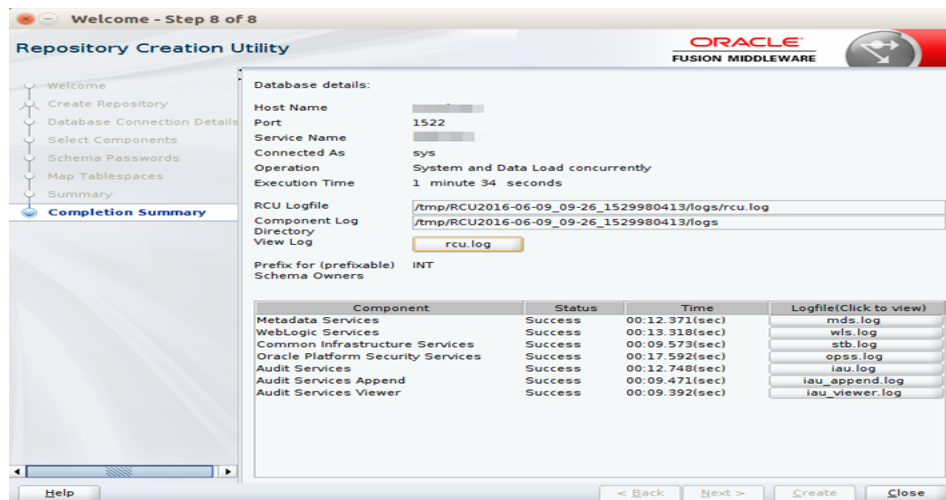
Welcome - Step 8 of 8

Repository Creation Utility

ORACLE
FUSION MIDDLEWARE

Welcome
Create Repository
Database Connection Details
Select Components
Schema Passwords
Map Tablespaces
Summary
Completion Summary

Database details:

Host Name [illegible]
Port 1522
Service Name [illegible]
Connected As sys
Operation System and Data Load concurrently
Execution Time 1 minute 34 seconds

RCU Logfile /tmp/RCU2016-06-09_09-26_1529980413/logs/rcu.log
Component Log Directory /tmp/RCU2016-06-09_09-26_1529980413/logs
View Log rcu.log

Prefix for (prefixable) Schema Owners INT

| Component | Status | Time | Logfile(Click to view) |
|---|---|---|---|
| Metadata Services | Success | 00:12.371(sec) | mds.log |
| WebLogic Services | Success | 00:13.318(sec) | wls.log |
| Common Infrastructure Services | Success | 00:09.573(sec) | stb.log |
| Oracle Platform Security Services | Success | 00:17.592(sec) | opss.log |
| Audit Services | Success | 00:12.748(sec) | iau.log |
| Audit Services Append | Success | 00:09.471(sec) | iau_append.log |
| Audit Services Viewer | Success | 00:09.392(sec) | iau_viewer.log |

Help
< Back
Next >
Create
Close